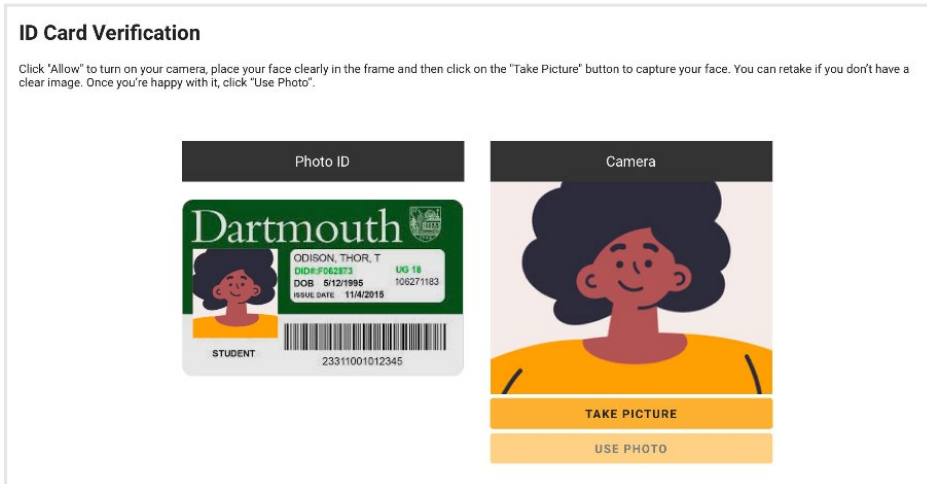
ID Card Verification

Click "Allow" to turn on your camera, place your face clearly in the frame and then click on the "Take Picture" button to capture your face. You can retake if you don't have a clear image. Once you're happy with it, click "Use Photo".

Photo ID

Dartmouth

ODISON, THOR, T
DID#:F062873
UG 18
106271183
DOB 5/12/1995
ISSUE DATE 11/4/2015

STUDENT

23311001012345

Camera

TAKE PICTURE

USE PHOTO